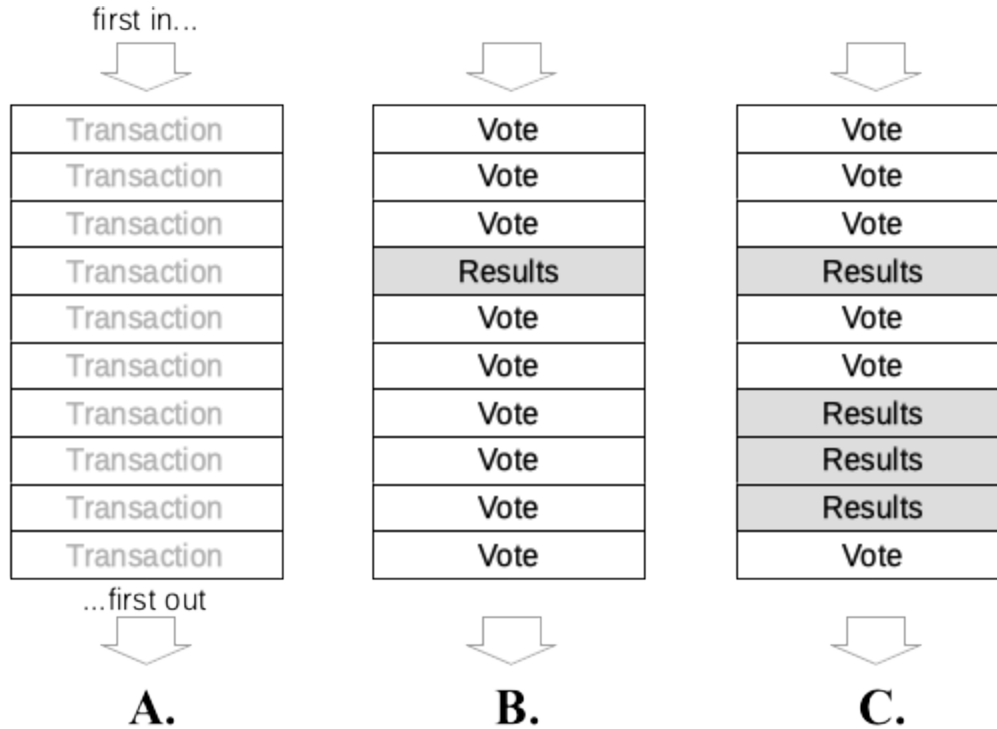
first in...

Transaction
Transaction
Transaction
Transaction
Transaction
Transaction
Transaction
Transaction
Transaction
Transaction

...first out

A.

Vote
Vote
Vote
Results
Vote
Vote
Vote
Vote
Vote
Vote

B.

Vote
Vote
Vote
Results
Vote
Vote
Results
Results
Results
Vote

C.